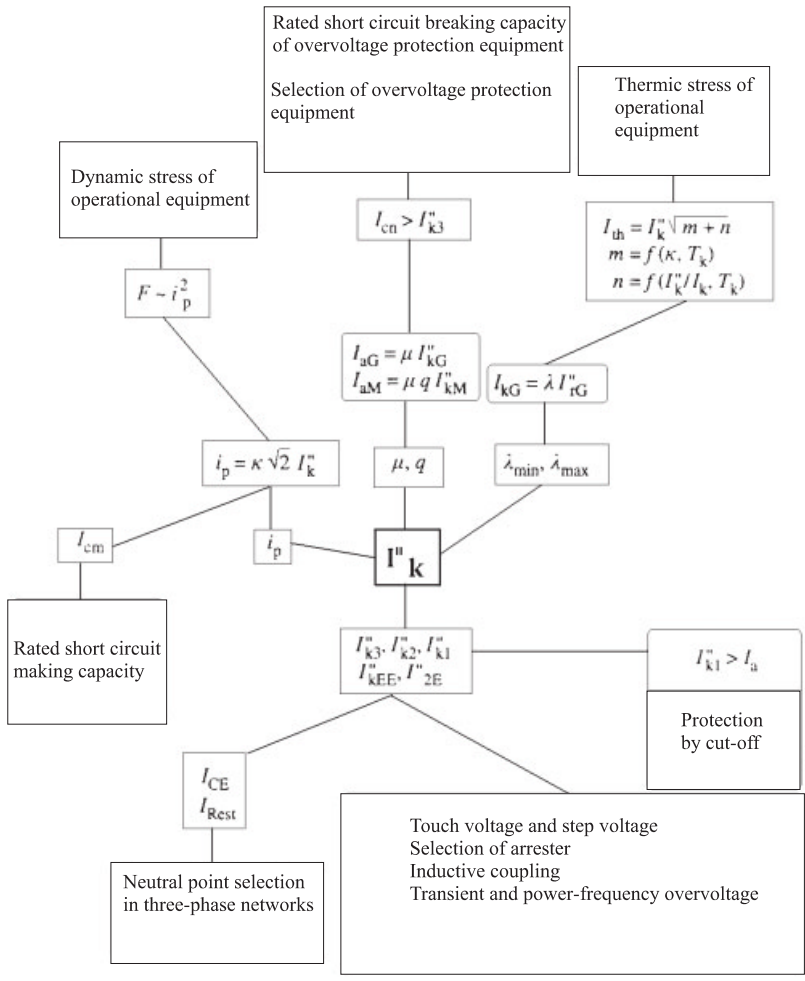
Rated short circuit breaking capacity of overvoltage protection equipment

Selection of overvoltage protection equipment

Thermic stress of operational equipment

Dynamic stress of operational equipment

$I_{cn} > I''_{k3}$

$I_{th} = I''_{k}\sqrt{m+n}$
$m = f(\kappa, T_k)$
$n = f(I''_k/I_k, T_k)$

$F \sim i_p^2$

$I_{aG} = \mu I''_{kG}$
$I_{aM} = \mu q I''_{kM}$

$I_{kG} = \lambda I''_{rG}$

$i_p = \kappa\sqrt{2} I''_k$

$\mu, q$

$\lambda_{min}, \lambda_{max}$

$I_{cm}$

$i_p$

$I''_k$

Rated short circuit making capacity

$I''_{k3}, I''_{k2}, I''_{k1}$
$I''_{kEE}, I''_{2E}$

$I''_{k1} > I_a$

Protection by cut-off

$I_{CE}$
$I_{Rest}$

Touch voltage and step voltage
Selection of arrester
Inductive coupling
Transient and power-frequency overvoltage

Neutral point selection in three-phase networks